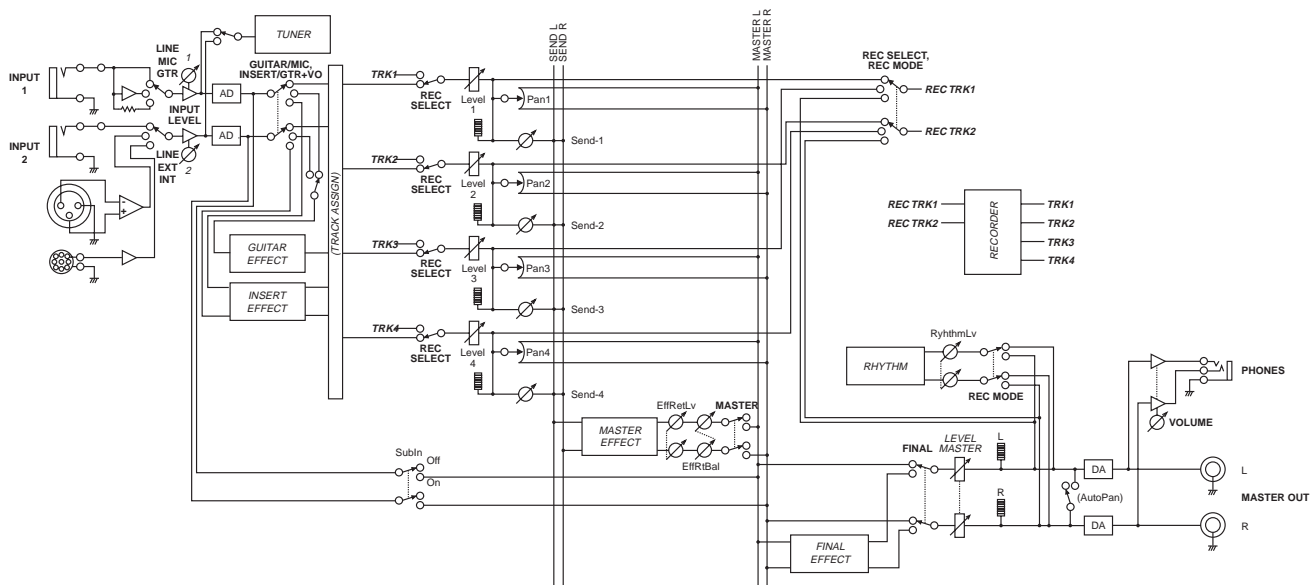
INPUT 1

INPUT 2

LINE
MIC
GTR
1
INPUT LEVEL
LINE
EXT
INT
2

TUNER

AD
AD

GUITAR/MIC, INSERT/GTR+VO

GUITAR EFFECT

INSERT EFFECT

(TRACK ASSIGN)

SEND L
SEND R

MASTER L
MASTER R

TRK1
REC SELECT
Level 1
Pan1
Send-1

TRK2
REC SELECT
Level 2
Pan2
Send-2

TRK3
REC SELECT
Level 3
Pan3
Send-3

TRK4
REC SELECT
Level 4
Pan4
Send-4

REC SELECT, REC MODE
REC TRK1
REC TRK2

REC TRK1
REC TRK2
RECORDER
TRK1
TRK2
TRK3
TRK4

RHYTHM
RyhthmLv
REC MODE

PHONES
VOLUME

MASTER EFFECT
EffRetLv
MASTER
EffRtBal

SubIn
Off
On

FINAL
LEVEL MASTER
L
R
(AutoPan)
DA
DA
L
R
MASTER OUT

FINAL EFFECT